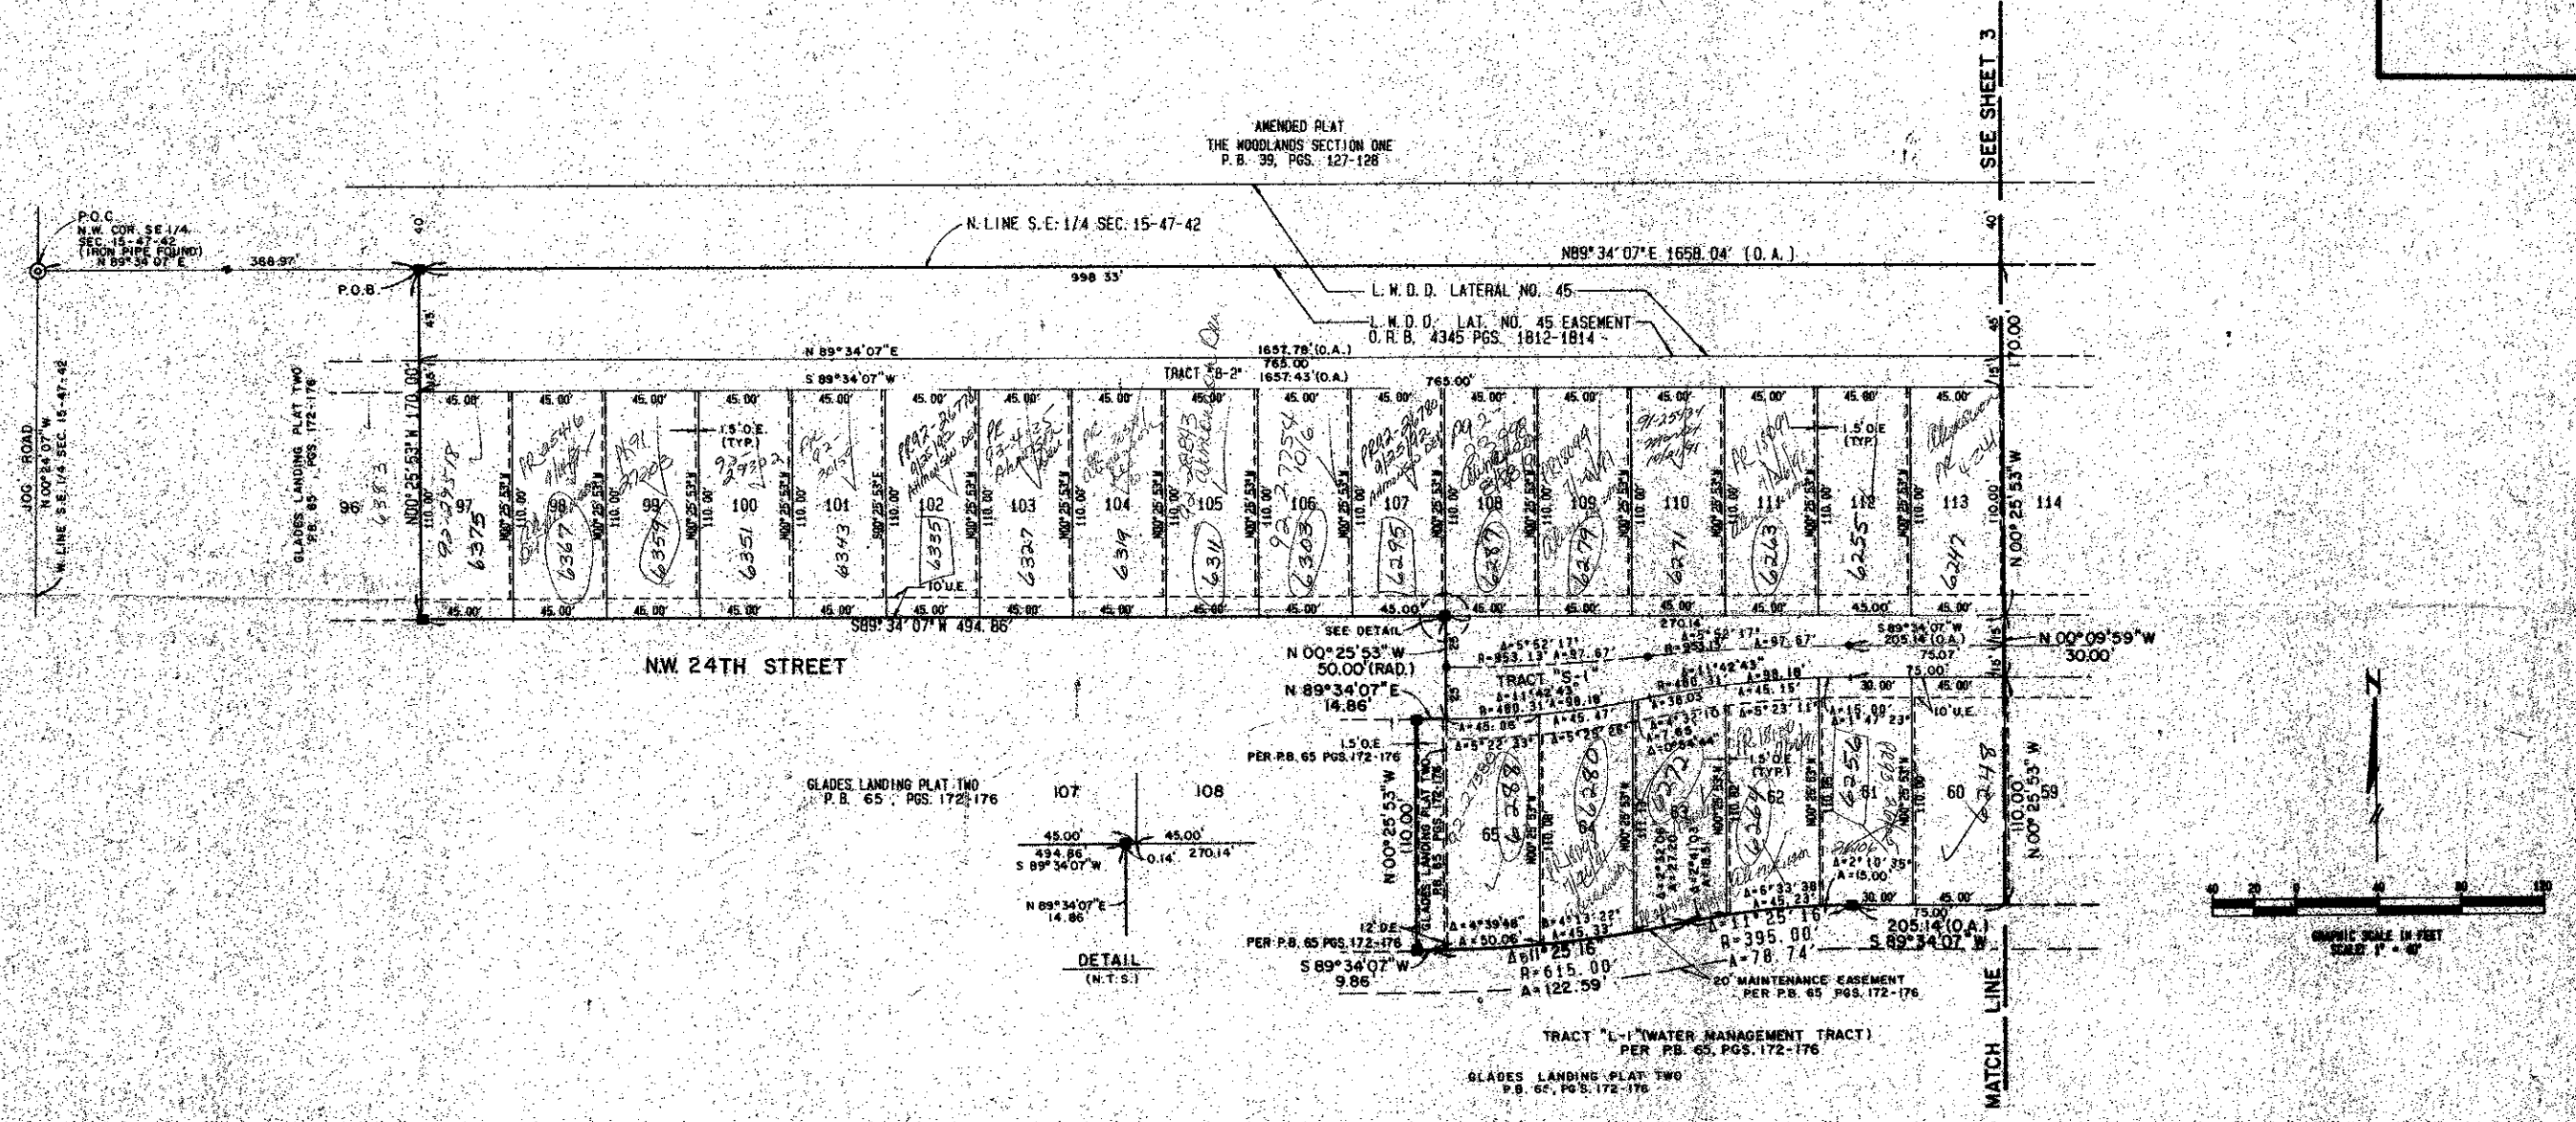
AMENDED PLAT
THE WOODLANDS SECTION ONE
P.B. 39, PGS. 127-128

SEE SHEET 3

P.O.C.
N.W. COR. SE 1/4
SEC. 15-47-42
(IRON PIPE FOUND)
N 89°34'07" E
388.97'

P.O.B.

N. LINE S.E. 1/4 SEC. 15-47-42

N89°34'07"E 1658.04' (O.A.)

998.33'

L.W.D.D. LATERAL NO. 45

L.W.D.D. LAT. NO. 45 EASEMENT
O.R.B. 4345 PGS. 1812-1814

N 89°34'07"E
1657.78'(O.A.)
765.00'
S 89°34'07"W
TRACT "B-2"
1657.43'(O.A.)
765.00'

JOG ROAD
N 00°24'07" W
W. LINE S.E. 1/4 SEC. 15-47-42

GLADES LANDING PLAT TWO
P.B. 65, PGS. 172-176

N00°25'53"W 170.00'

1.5' O.E. (TYP.)

96 97 98 99 100 101 102 103 104 105 106 107 108 109 110 111 112 113 114

6383
6375
6367
6359
6351
6343
6335
6327
6319
6311
6303
6295
6287
6279
6271
6263
6255
6247

10' U.E.

S89°34'07"W 494.86'

45.00'

N.W. 24TH STREET

SEE DETAIL
N 00°25'53"W
50.00'(RAD.)
N 89°34'07"E
14.86'

TRACT "S-1"

1.5' O.E.
PER P.B. 65 PGS. 172-176

N 00°25'53"W
110.00'

65 64 63 62 61 60 59

6288
6280
6272
6264
6256
6248

12' D.E.
PER P.B. 65 PGS. 172-176

S 89°34'07"W
9.86'

Δ=11°25'16"
R=615.00'
A=122.59'

Δ=11°25'16"
R=395.00'
A=78.74'

205.14'(O.A.)
S 89°34'07"W

20' MAINTENANCE EASEMENT
PER P.B. 65 PGS. 172-176

S 89°34'07"W
205.14'(O.A.)
75.07'
75.00'

N 00°09'59"W
30.00'

N 00°25'53"W
110.00'

GLADES LANDING PLAT TWO
P.B. 65, PGS. 172-176

107 108
45.00'
494.86'
S 89°34'07"W
0.14'
45.00'
270.14'
N 89°34'07"E
14.86'

DETAIL
(N.T.S.)

TRACT "L-1" (WATER MANAGEMENT TRACT)
PER P.B. 65, PGS. 172-176

GLADES LANDING PLAT TWO
P.B. 65, PGS. 172-176

MATCH LINE

N

40 20 0 40 80 120
GRAPHIC SCALE IN FEET
SCALE: 1" = 40'